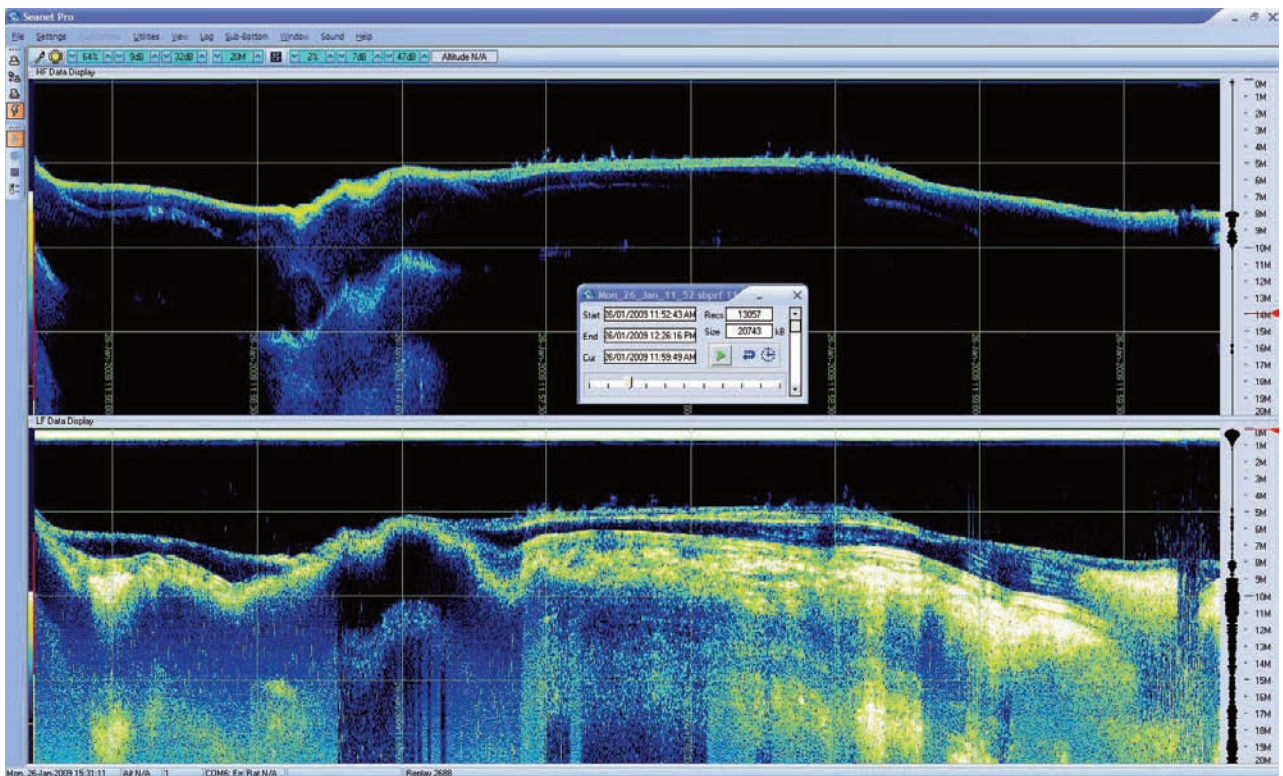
Seanet Pro
File Settings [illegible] Utilities View Log Sub-Bottom Window Sound Help
64% 9dB 32dB 20M 2% 7dB 47dB Altitude N/A
HF Data Display
0M
1M
2M
3M
4M
5M
6M
7M
8M
9M
10M
11M
12M
13M
14M
15M
16M
17M
18M
19M
20M
Mon_26_Jan_11_52 sbprf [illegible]
Start 26/01/2009 11:52:43 AM
Recs 13057
End 26/01/2009 12:26:16 PM
Size 20743 kB
Cur 26/01/2009 11:59:49 AM
LF Data Display
0M
1M
2M
3M
4M
5M
6M
7M
8M
9M
10M
11M
12M
13M
14M
15M
16M
17M
18M
19M
20M
Mon 26-Jan-2009 15:31:11 Alt N/A COM6: Err Rat N/A Replay 2688